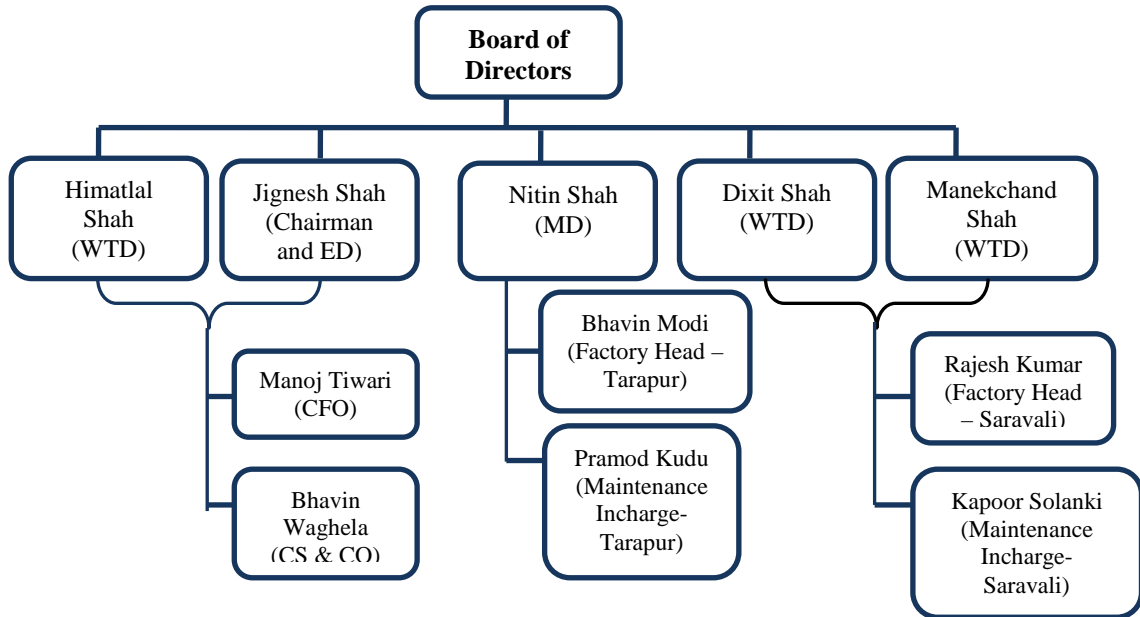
Board of Directors

Himatlal Shah (WTD)

Jignesh Shah (Chairman and ED)

Nitin Shah (MD)

Dixit Shah (WTD)

Manekchand Shah (WTD)

Manoj Tiwari (CFO)

Bhavin Waghela (CS & CO)

Bhavin Modi (Factory Head – Tarapur)

Pramod Kudu (Maintenance Incharge-Tarapur)

Rajesh Kumar (Factory Head – Saravali)

Kapoor Solanki (Maintenance Incharge-Saravali)